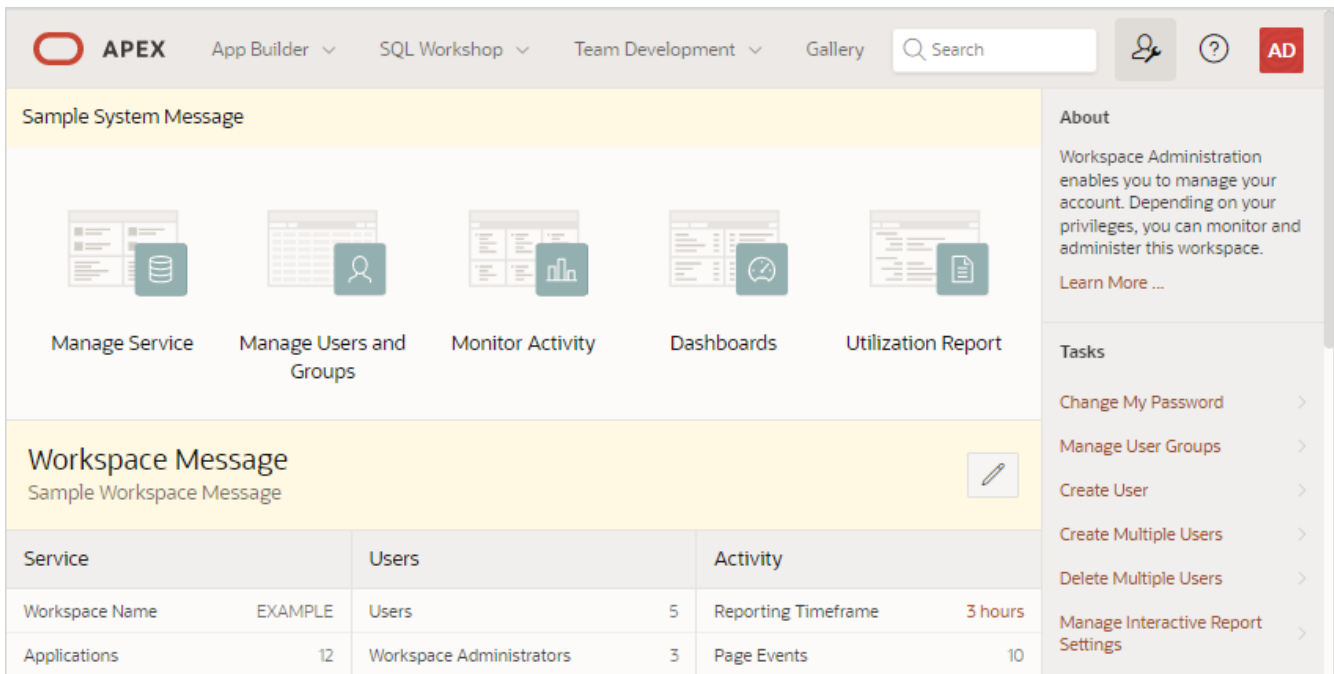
APEX App Builder SQL Workshop Team Development Gallery Search AD

Sample System Message

Manage Service

Manage Users and Groups

Monitor Activity

Dashboards

Utilization Report

Workspace Message
Sample Workspace Message

| Service | | Users | | Activity | |
|---|---|---|---|---|---|
| Workspace Name | EXAMPLE | Users | 5 | Reporting Timeframe | 3 hours |
| Applications | 12 | Workspace Administrators | 3 | Page Events | 10 |

About

Workspace Administration enables you to manage your account. Depending on your privileges, you can monitor and administer this workspace.

Learn More ...

Tasks

Change My Password

Manage User Groups

Create User

Create Multiple Users

Delete Multiple Users

Manage Interactive Report Settings